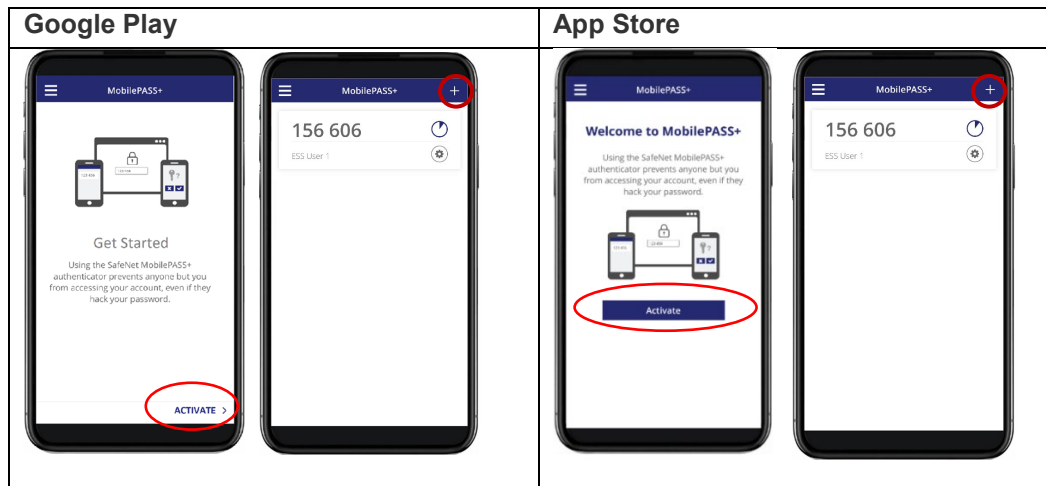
| Google Play | App Store |
|---|---|
| MobilePASS+ Get Started Using the SafeNet MobilePASS+ authenticator prevents anyone but you from accessing your account, even if they hack your password. ACTIVATE > MobilePASS+ + 156 606 ESS User 1 | MobilePASS+ Welcome to MobilePASS+ Using the SafeNet MobilePASS+ authenticator prevents anyone but you from accessing your account, even if they hack your password. Activate MobilePASS+ + 156 606 ESS User 1 |